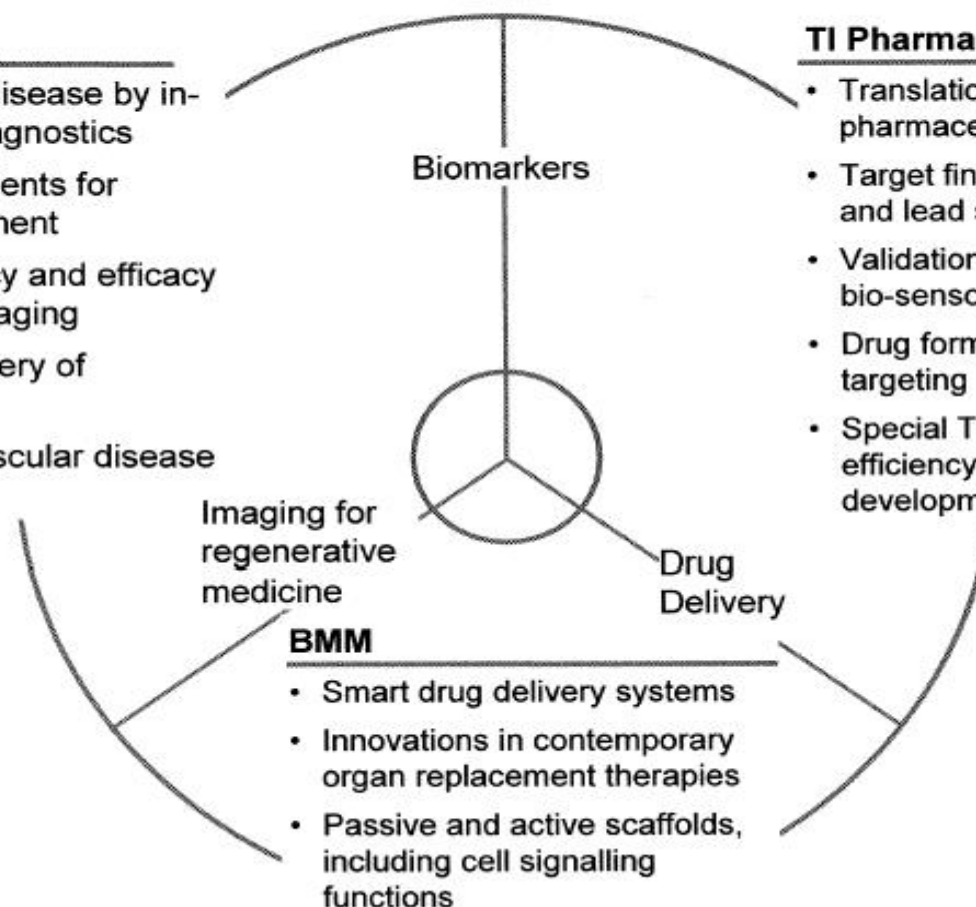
isease by in-
gnostics

ents for
ment

y and efficacy
aging

ery of

scular disease

TI Pharma

- Translatio
pharmace
- Target fin
and lead s
- Validation
bio-senso
- Drug form
targeting
- Special T
efficiency
developm

Biomarkers

Imaging for regenerative medicine

Drug Delivery

BMM

- Smart drug delivery systems
- Innovations in contemporary organ replacement therapies
- Passive and active scaffolds, including cell signalling functions